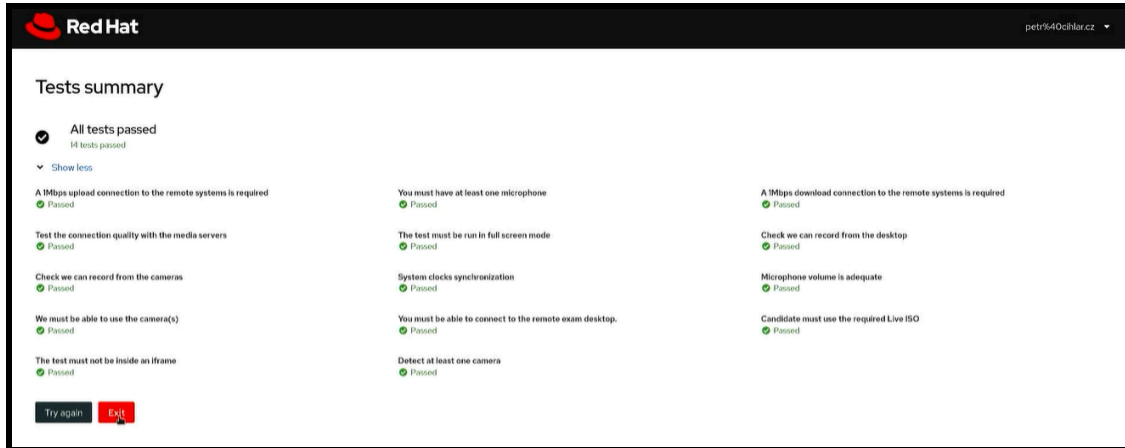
Red Hat

petr%40cihlar.cz

Tests summary

All tests passed
14 tests passed

Show less

A 1Mbps upload connection to the remote systems is required
Passed

You must have at least one microphone
Passed

A 1Mbps download connection to the remote systems is required
Passed

Test the connection quality with the media servers
Passed

The test must be run in full screen mode
Passed

Check we can record from the desktop
Passed

Check we can record from the cameras
Passed

System clocks synchronization
Passed

Microphone volume is adequate
Passed

We must be able to use the camera(s)
Passed

You must be able to connect to the remote exam desktop.
Passed

Candidate must use the required Live ISO
Passed

The test must not be inside an iframe
Passed

Detect at least one camera
Passed

Try again

Exit